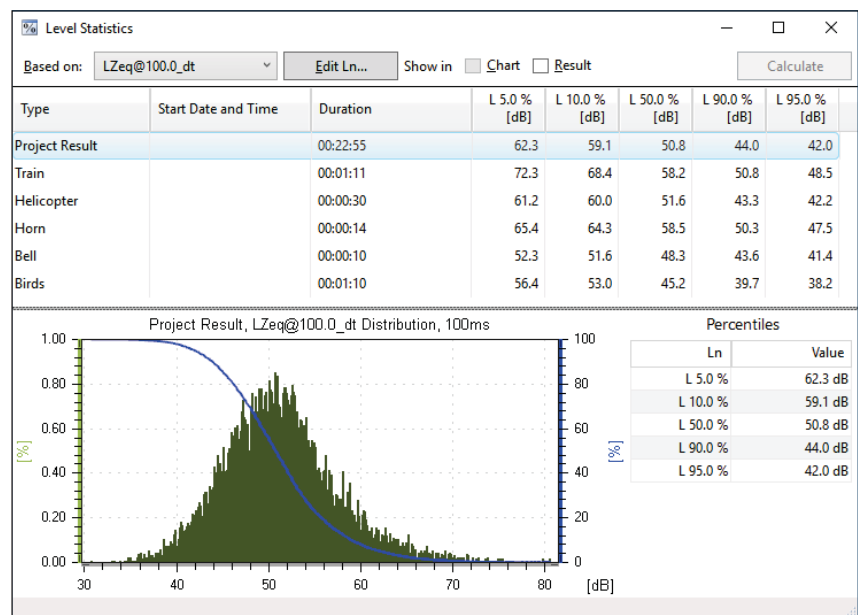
Level Statistics

Based on: LZeq@100.0_dt | Edit Ln... | Show in | Chart | Result | Calculate

| Type | Start Date and Time | Duration | L 5.0 % [dB] | L 10.0 % [dB] | L 50.0 % [dB] | L 90.0 % [dB] | L 95.0 % [dB] |
|---|---|---|---|---|---|---|---|
| Project Result | | 00:22:55 | 62.3 | 59.1 | 50.8 | 44.0 | 42.0 |
| Train | | 00:01:11 | 72.3 | 68.4 | 58.2 | 50.8 | 48.5 |
| Helicopter | | 00:00:30 | 61.2 | 60.0 | 51.6 | 43.3 | 42.2 |
| Horn | | 00:00:14 | 65.4 | 64.3 | 58.5 | 50.3 | 47.5 |
| Bell | | 00:00:10 | 52.3 | 51.6 | 48.3 | 43.6 | 41.4 |
| Birds | | 00:01:10 | 56.4 | 53.0 | 45.2 | 39.7 | 38.2 |

Project Result, LZeq@100.0_dt Distribution, 100ms

1.00 0.80 0.60 0.40 0.20 0.00
[%]
100 80 60 40 20 0
[%]
30 40 50 60 70 80 [dB]

Percentiles

| Ln | Value |
|---|---|
| L 5.0 % | 62.3 dB |
| L 10.0 % | 59.1 dB |
| L 50.0 % | 50.8 dB |
| L 90.0 % | 44.0 dB |
| L 95.0 % | 42.0 dB |